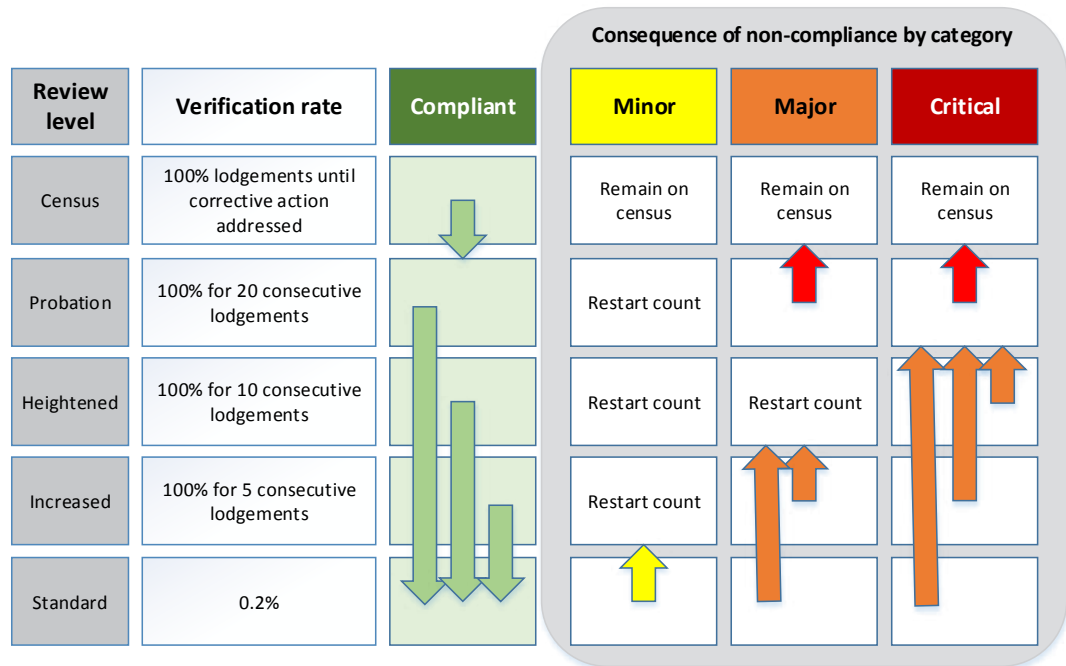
Consequence of non-compliance by category

| Review level | Verification rate | Compliant | Minor | Major | Critical |
|---|---|---|---|---|---|
| Census | 100% lodgements until corrective action addressed | | Remain on census | Remain on census | Remain on census |
| Probation | 100% for 20 consecutive lodgements | | Restart count | | |
| Heightened | 100% for 10 consecutive lodgements | | Restart count | Restart count | |
| Increased | 100% for 5 consecutive lodgements | | Restart count | | |
| Standard | 0.2% | | | | |